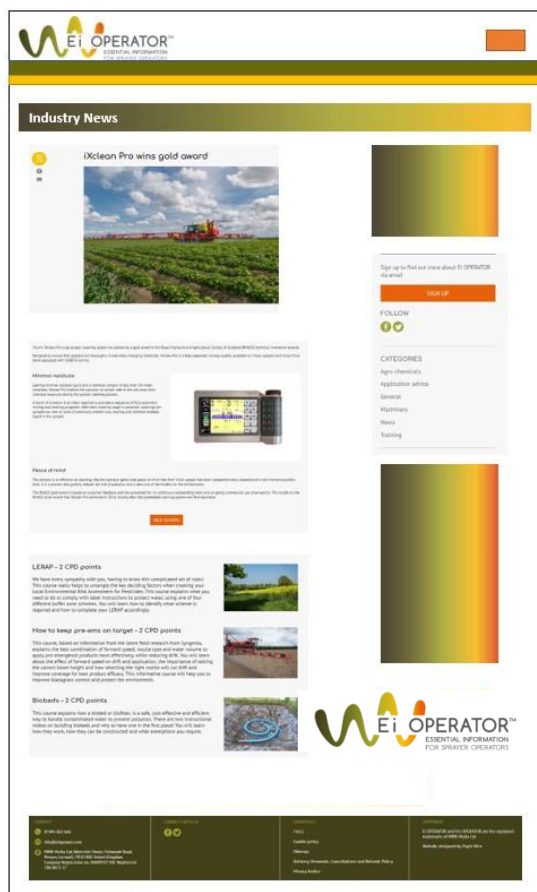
Ei OPERATOR™
ESSENTIAL INFORMATION FOR SPRAYER OPERATORS

Industry News

iXclean Pro wins gold award

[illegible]

Minimal residuals

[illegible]

Peace of mind

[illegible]

BACK TO NEWS

LERAP – 2 CPD points

We have every sympathy with you, having to know this complicated set of rules! This course really helps to untangle the key deciding factors when creating your Local Environmental Risk Assessment for Pesticides. This course explains what you need to do to comply with label instructions to protect water, using one of four different buffer zone schemes. You will learn how to identify what scheme is required and how to complete your LERAP accordingly.

How to keep pre-ems on target – 2 CPD points

This course, based on information from the latest field research from Syngenta, explains the best combination of forward speed, nozzle type and water volume to apply pre-emergence products more effectively, while reducing drift. You will learn about the effect of forward speed on drift and application, the importance of setting the correct boom height and how selecting the right nozzle will cut drift and improve coverage for best product efficacy. This informative course will help you to improve blackgrass control and protect the environment.

Biobeds – 2 CPD points

This course explains how a biobed or biofilter, is a safe, cost-effective and efficient way to handle contaminated water to prevent pollution. There are two instructional videos on building biobeds and why to have one in the first place! You will learn how they work, how they can be constructed and what exemptions you require.

Ei OPERATOR™
ESSENTIAL INFORMATION FOR SPRAYER OPERATORS

Sign up to find out more about Ei OPERATOR via email.

SIGN UP

FOLLOW

CATEGORIES
Agro chemicals
Application advice
General
Machinery
News
Training

CONTACT
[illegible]
info@eioperator.com
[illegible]

CONNECT WITH US

RESOURCES
FAQ
Cookie policy
Sitemap
Delivery, Renewals, Cancellations and Refunds Policy
Privacy Notice

COPYRIGHT
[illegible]
Website designed by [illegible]